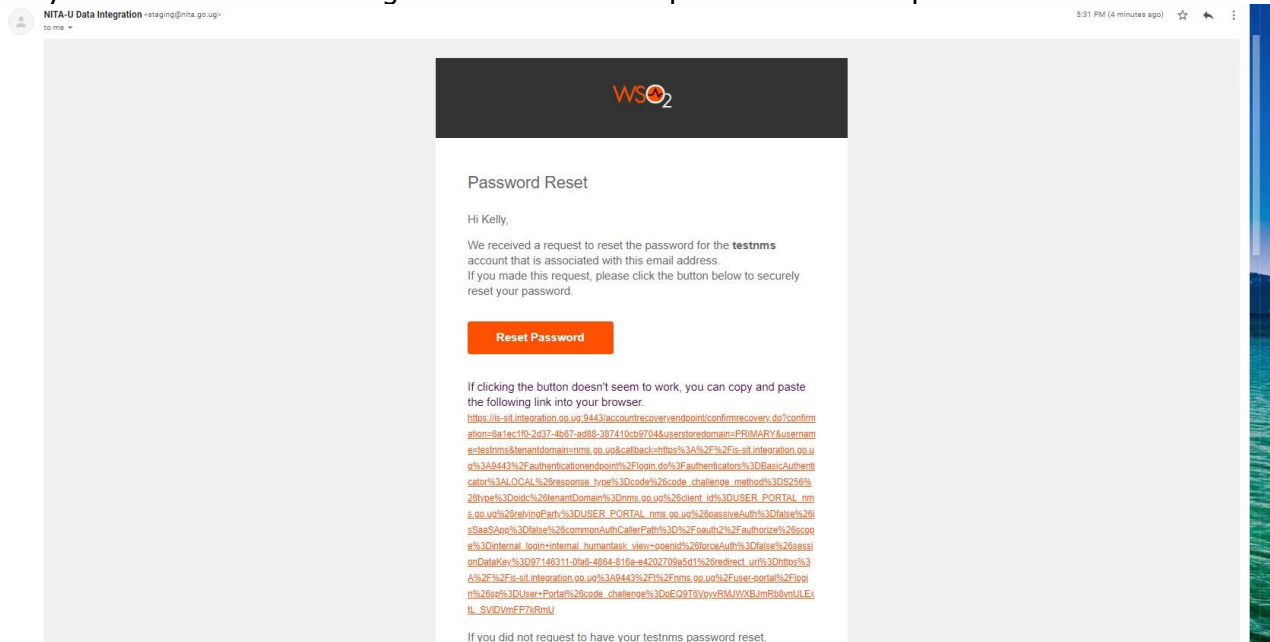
NITA-U Data Integration <staging@nita.go.ug>
to me

5:31 PM (4 minutes ago)

WSO2

Password Reset

Hi Kelly,

We received a request to reset the password for the **testnms** account that is associated with this email address.
If you made this request, please click the button below to securely reset your password.

Reset Password

If clicking the button doesn't seem to work, you can copy and paste the following link into your browser.
https://is-sit.integration.go.ug:9443/accountrecoveryendpoint/confirmrecovery.do?confirmation=6a1ec1f0-2d37-4b67-ad88-387410cb9704&userstoredomain=PRIMARY&username=testnms&tenantdomain=nms.go.ug&callback=https%3A%2F%2Fis-sit.integration.go.ug%3A9443%2Fauthenticationendpoint%2Flogin.do%3Fauthenticators%3DBasicAuthenticator%3ALOCAL%26response_type%3Dcode%26code_challenge_method%3DS256%26type%3Doidc%26tenantDomain%3Dnms.go.ug%26client_id%3DUSER_PORTAL_nms.go.ug%26relyingParty%3DUSER_PORTAL_nms.go.ug%26passiveAuth%3Dfalse%26isSaaSApp%3Dfalse%26commonAuthCallerPath%3D%2Foauth2%2Fauthorize%26scope%3Dinternal_login+internal_humantask_view+openid%26forceAuth%3Dfalse%26sessionDataKey%3D97146311-0fa6-4864-816a-e4202709a5d1%26redirect_uri%3Dhttps%3A%2F%2Fis-sit.integration.go.ug%3A9443%2Ft%2Fnms.go.ug%2Fuser-portal%2Flogin%26sp%3DUser+Portal%26code_challenge%3DoEQ9T6VoyvRMJWXBJmRb8vnULExtL_SVIDVmFP7kRmU

If you did not request to have your testnms password reset,